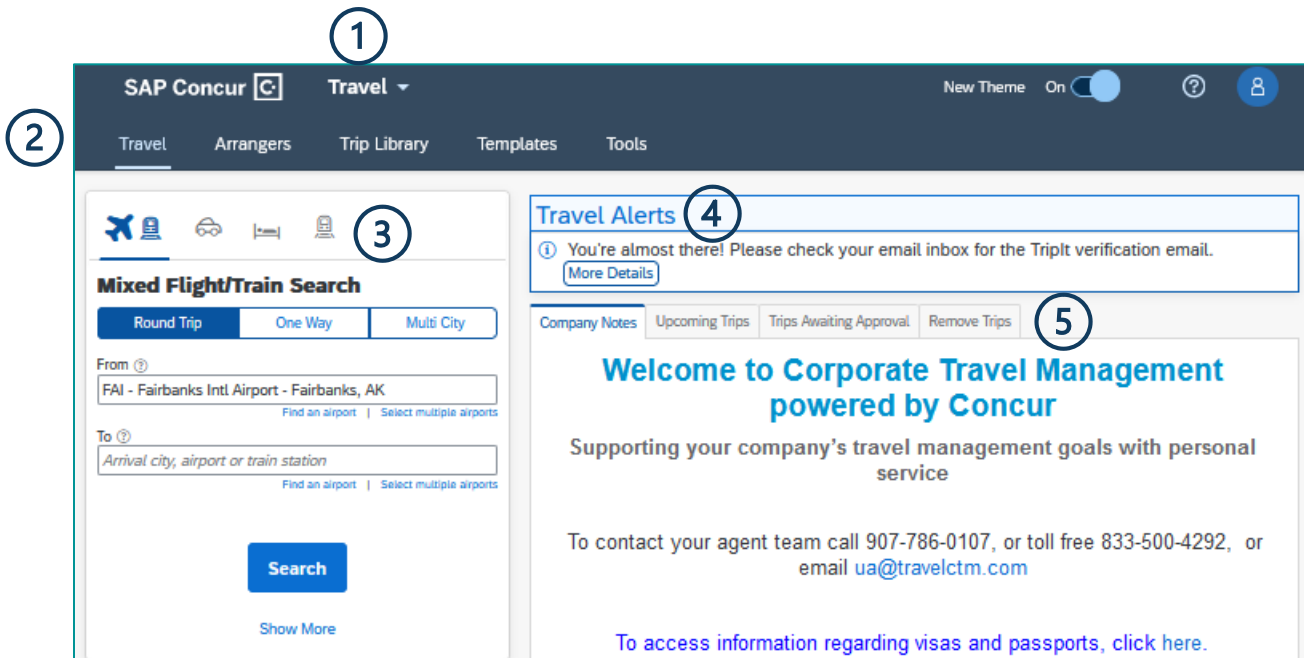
1

SAP Concur Travel

New Theme On

2

Travel Arrangers Trip Library Templates Tools

3

Mixed Flight/Train Search

Round Trip One Way Multi City

From

FAI - Fairbanks Intl Airport - Fairbanks, AK

Find an airport | Select multiple airports

To

Arrival city, airport or train station

Find an airport | Select multiple airports

Search

Show More

Travel Alerts 4

You're almost there! Please check your email inbox for the TripIt verification email.

More Details

Company Notes Upcoming Trips Trips Awaiting Approval Remove Trips 5

Welcome to Corporate Travel Management powered by Concur

Supporting your company's travel management goals with personal service

To contact your agent team call 907-786-0107, or toll free 833-500-4292, or email ua@travelctm.com

To access information regarding visas and passports, click here.